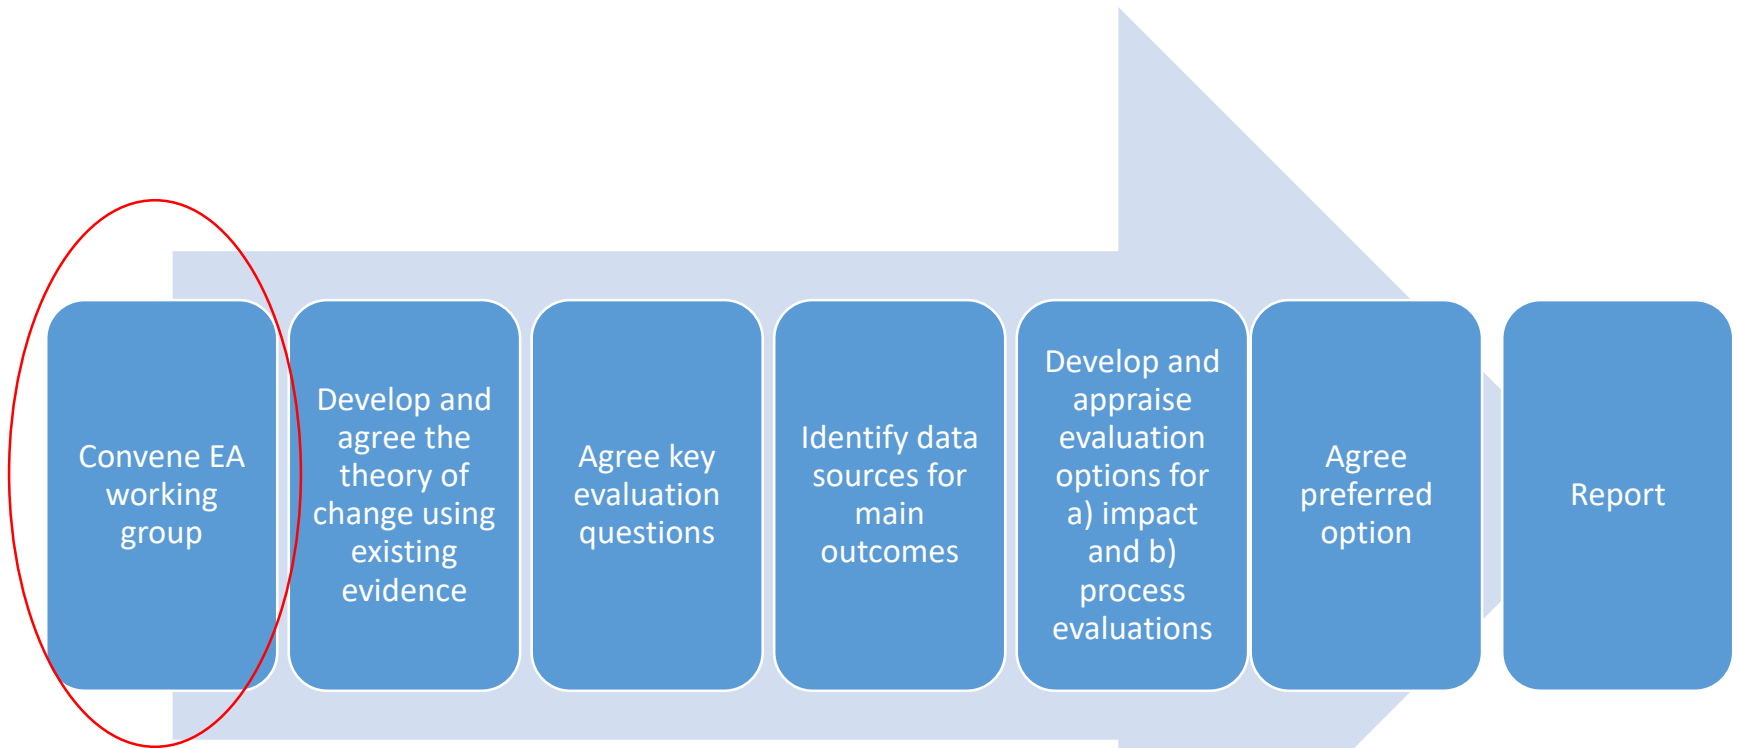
Convene EA working group

Develop and agree the theory of change using existing evidence

Agree key evaluation questions

Identify data sources for main outcomes

Develop and appraise evaluation options for a) impact and b) process evaluations

Agree preferred option

Report